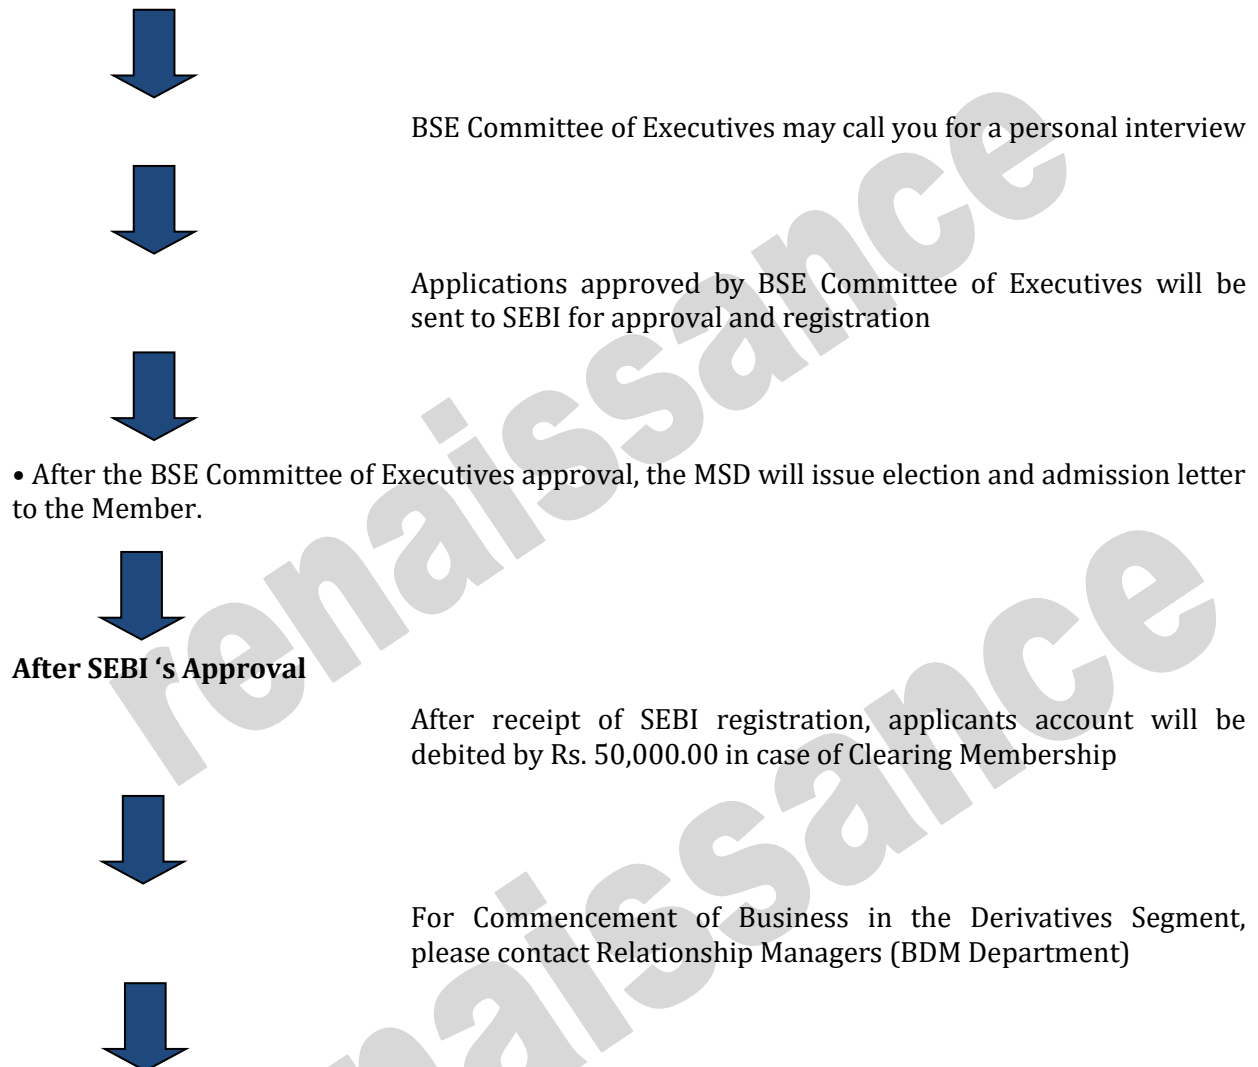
BSE Committee of Executives may call you for a personal interview

Applications approved by BSE Committee of Executives will be sent to SEBI for approval and registration

• After the BSE Committee of Executives approval, the MSD will issue election and admission letter to the Member.

**After SEBI 's Approval**

After receipt of SEBI registration, applicants account will be debited by Rs. 50,000.00 in case of Clearing Membership

For Commencement of Business in the Derivatives Segment, please contact Relationship Managers (BDM Department)

renaissance

renaissance